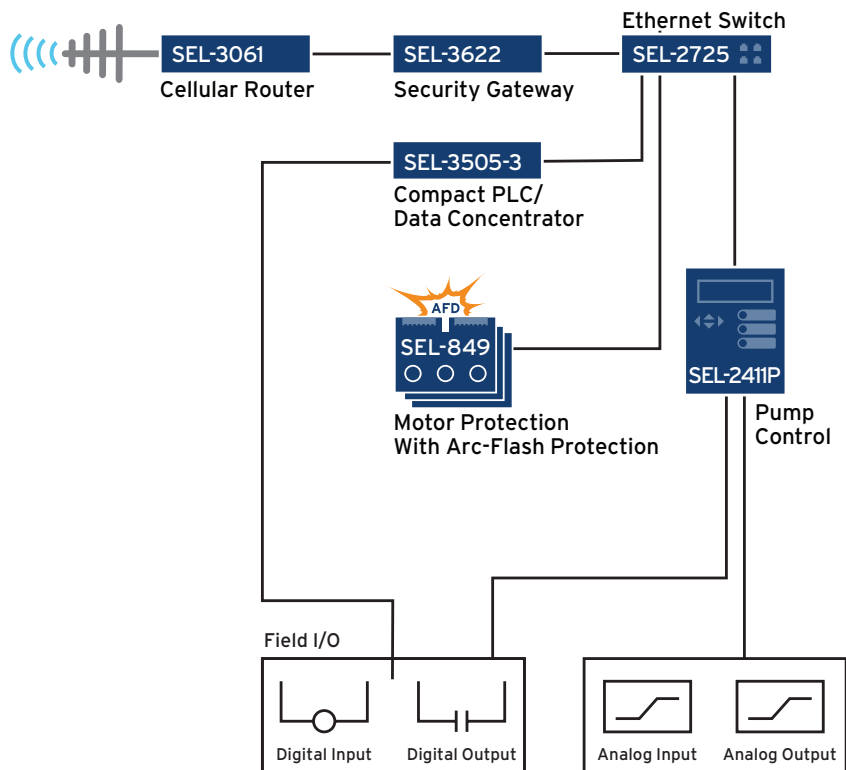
SEL-3061
Cellular Router

SEL-3622
Security Gateway

Ethernet Switch
SEL-2725

SEL-3505-3
Compact PLC/
Data Concentrator

AFD
SEL-849
Motor Protection
With Arc-Flash Protection

SEL-2411P
Pump
Control

Field I/O
Digital Input
Digital Output
Analog Input
Analog Output